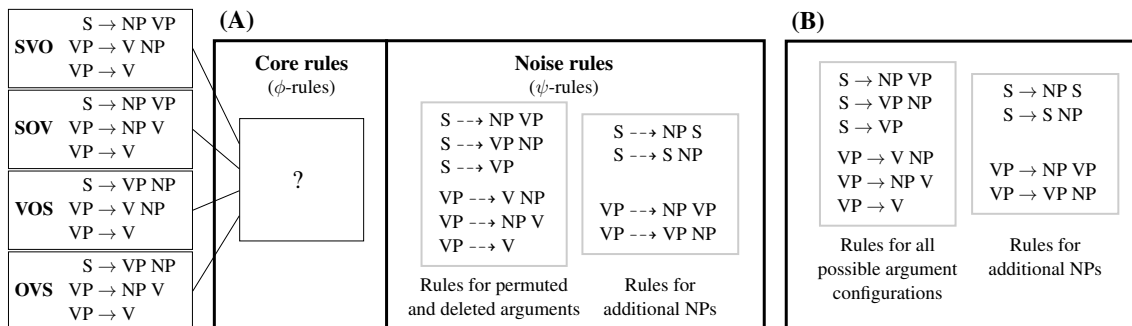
SVO $S \rightarrow NP\ VP$
$VP \rightarrow V\ NP$
$VP \rightarrow V$

SOV $S \rightarrow NP\ VP$
$VP \rightarrow NP\ V$
$VP \rightarrow V$

VOS $S \rightarrow VP\ NP$
$VP \rightarrow V\ NP$
$VP \rightarrow V$

OVS $S \rightarrow VP\ NP$
$VP \rightarrow NP\ V$
$VP \rightarrow V$

(A)

Core rules
($\phi$-rules)

?

Noise rules
($\psi$-rules)

$S \dashrightarrow NP\ VP$
$S \dashrightarrow VP\ NP$
$S \dashrightarrow VP$
$VP \dashrightarrow V\ NP$
$VP \dashrightarrow NP\ V$
$VP \dashrightarrow V$

Rules for permuted and deleted arguments

$S \dashrightarrow NP\ S$
$S \dashrightarrow S\ NP$
$VP \dashrightarrow NP\ VP$
$VP \dashrightarrow VP\ NP$

Rules for additional NPs

(B)

$S \rightarrow NP\ VP$
$S \rightarrow VP\ NP$
$S \rightarrow VP$
$VP \rightarrow V\ NP$
$VP \rightarrow NP\ V$
$VP \rightarrow V$

Rules for all possible argument configurations

$S \rightarrow NP\ S$
$S \rightarrow S\ NP$
$VP \rightarrow NP\ VP$
$VP \rightarrow VP\ NP$

Rules for additional NPs